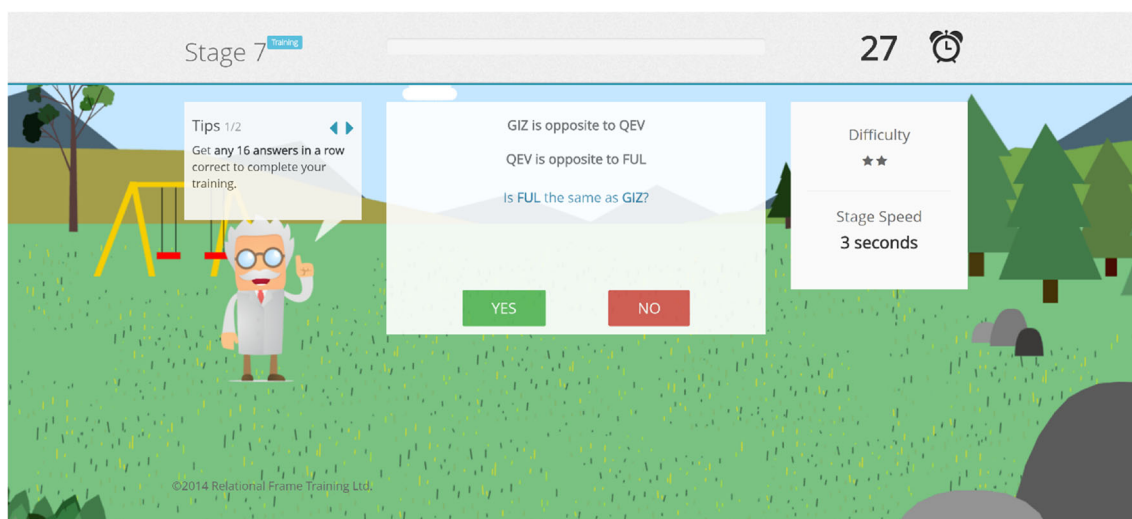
Stage 7 Training

27

Tips 1/2

Get any 16 answers in a row correct to complete your training.

GIZ is opposite to QEV

QEV is opposite to FUL

Is FUL the same as GIZ?

YES

NO

Difficulty

★★

Stage Speed

3 seconds

©2014 Relational Frame Training Ltd.